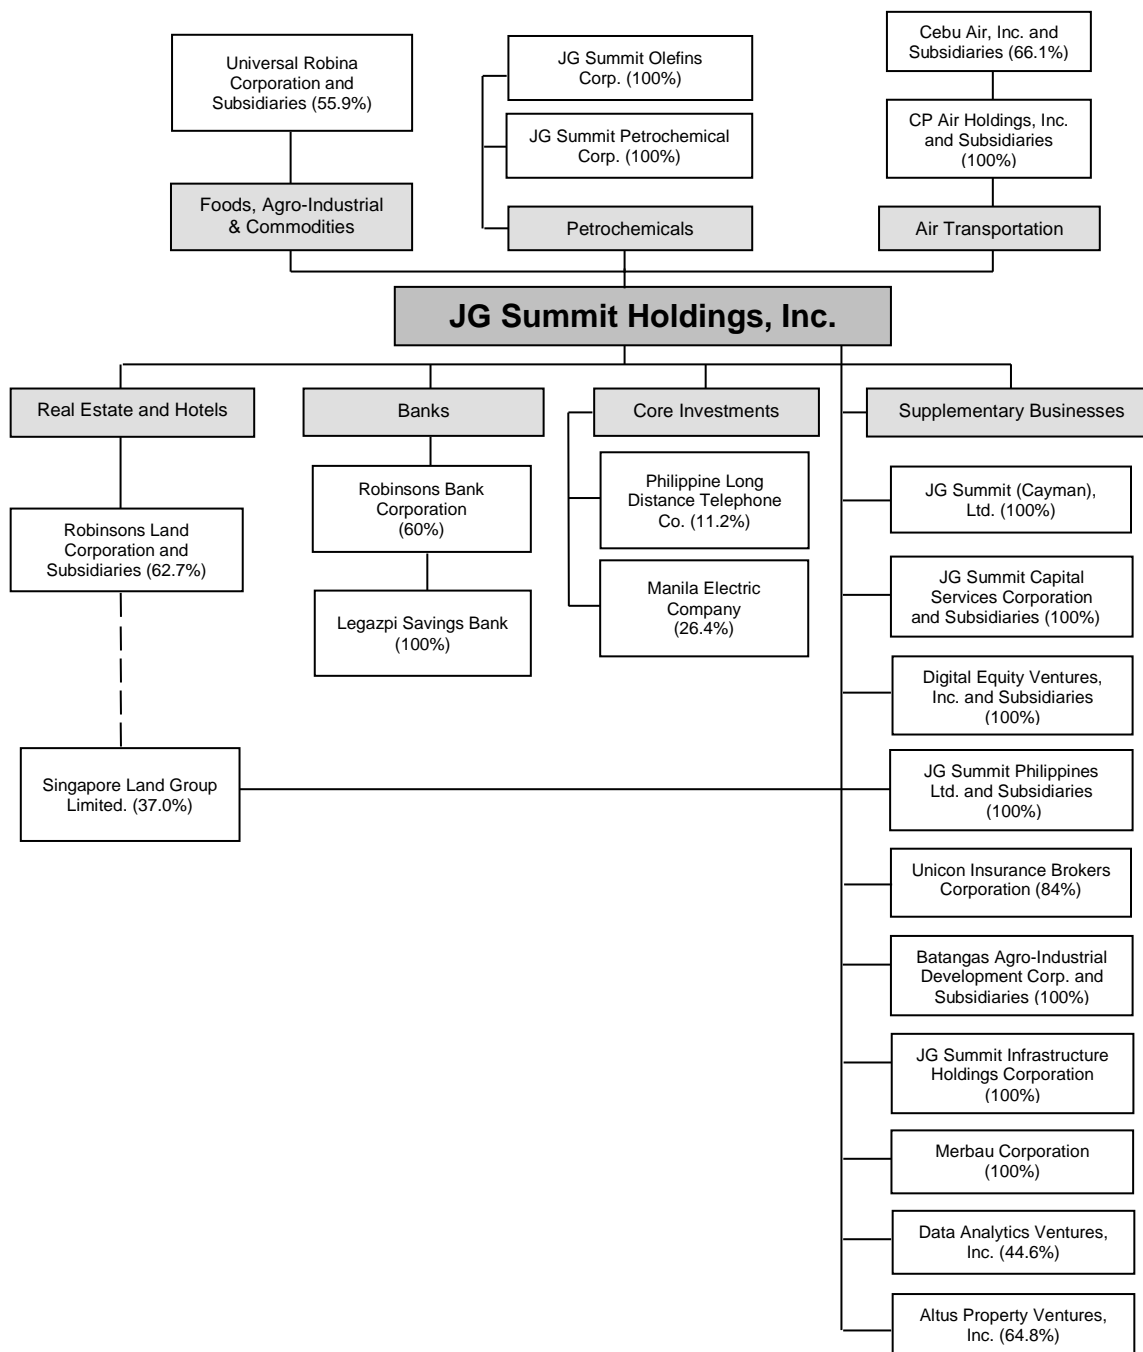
Universal Robina Corporation and Subsidiaries (55.9%)

Foods, Agro-Industrial & Commodities

JG Summit Olefins Corp. (100%)

JG Summit Petrochemical Corp. (100%)

Petrochemicals

Cebu Air, Inc. and Subsidiaries (66.1%)

CP Air Holdings, Inc. and Subsidiaries (100%)

Air Transportation

JG Summit Holdings, Inc.

Real Estate and Hotels

Robinsons Land Corporation and Subsidiaries (62.7%)

Singapore Land Group Limited. (37.0%)

Banks

Robinsons Bank Corporation (60%)

Legazpi Savings Bank (100%)

Core Investments

Philippine Long Distance Telephone Co. (11.2%)

Manila Electric Company (26.4%)

Supplementary Businesses

JG Summit (Cayman), Ltd. (100%)

JG Summit Capital Services Corporation and Subsidiaries (100%)

Digital Equity Ventures, Inc. and Subsidiaries (100%)

JG Summit Philippines Ltd. and Subsidiaries (100%)

Unicon Insurance Brokers Corporation (84%)

Batangas Agro-Industrial Development Corp. and Subsidiaries (100%)

JG Summit Infrastructure Holdings Corporation (100%)

Merbau Corporation (100%)

Data Analytics Ventures, Inc. (44.6%)

Altus Property Ventures, Inc. (64.8%)